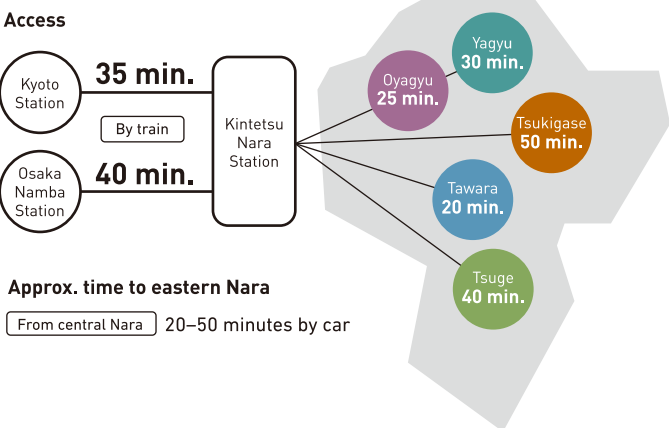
Access

Kyoto Station

35 min.

By train

Osaka Namba Station

40 min.

Kintetsu Nara Station

Oyagyu 25 min.

Yagyu 30 min.

Tsukigase 50 min.

Tawara 20 min.

Tsuge 40 min.

Approx. time to eastern Nara

From central Nara 20–50 minutes by car